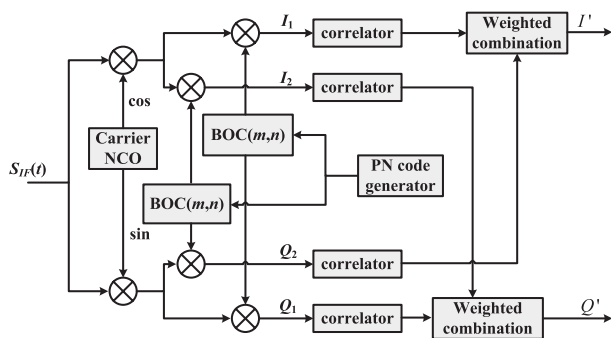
$I_1$

correlator

Weighted combination

$I'$

$I_2$

correlator

cos

Carrier NCO

BOC($m$,$n$)

PN code generator

$S_{IF}(t)$

BOC($m$,$n$)

sin

$Q_2$

correlator

$Q_1$

correlator

Weighted combination

$Q'$